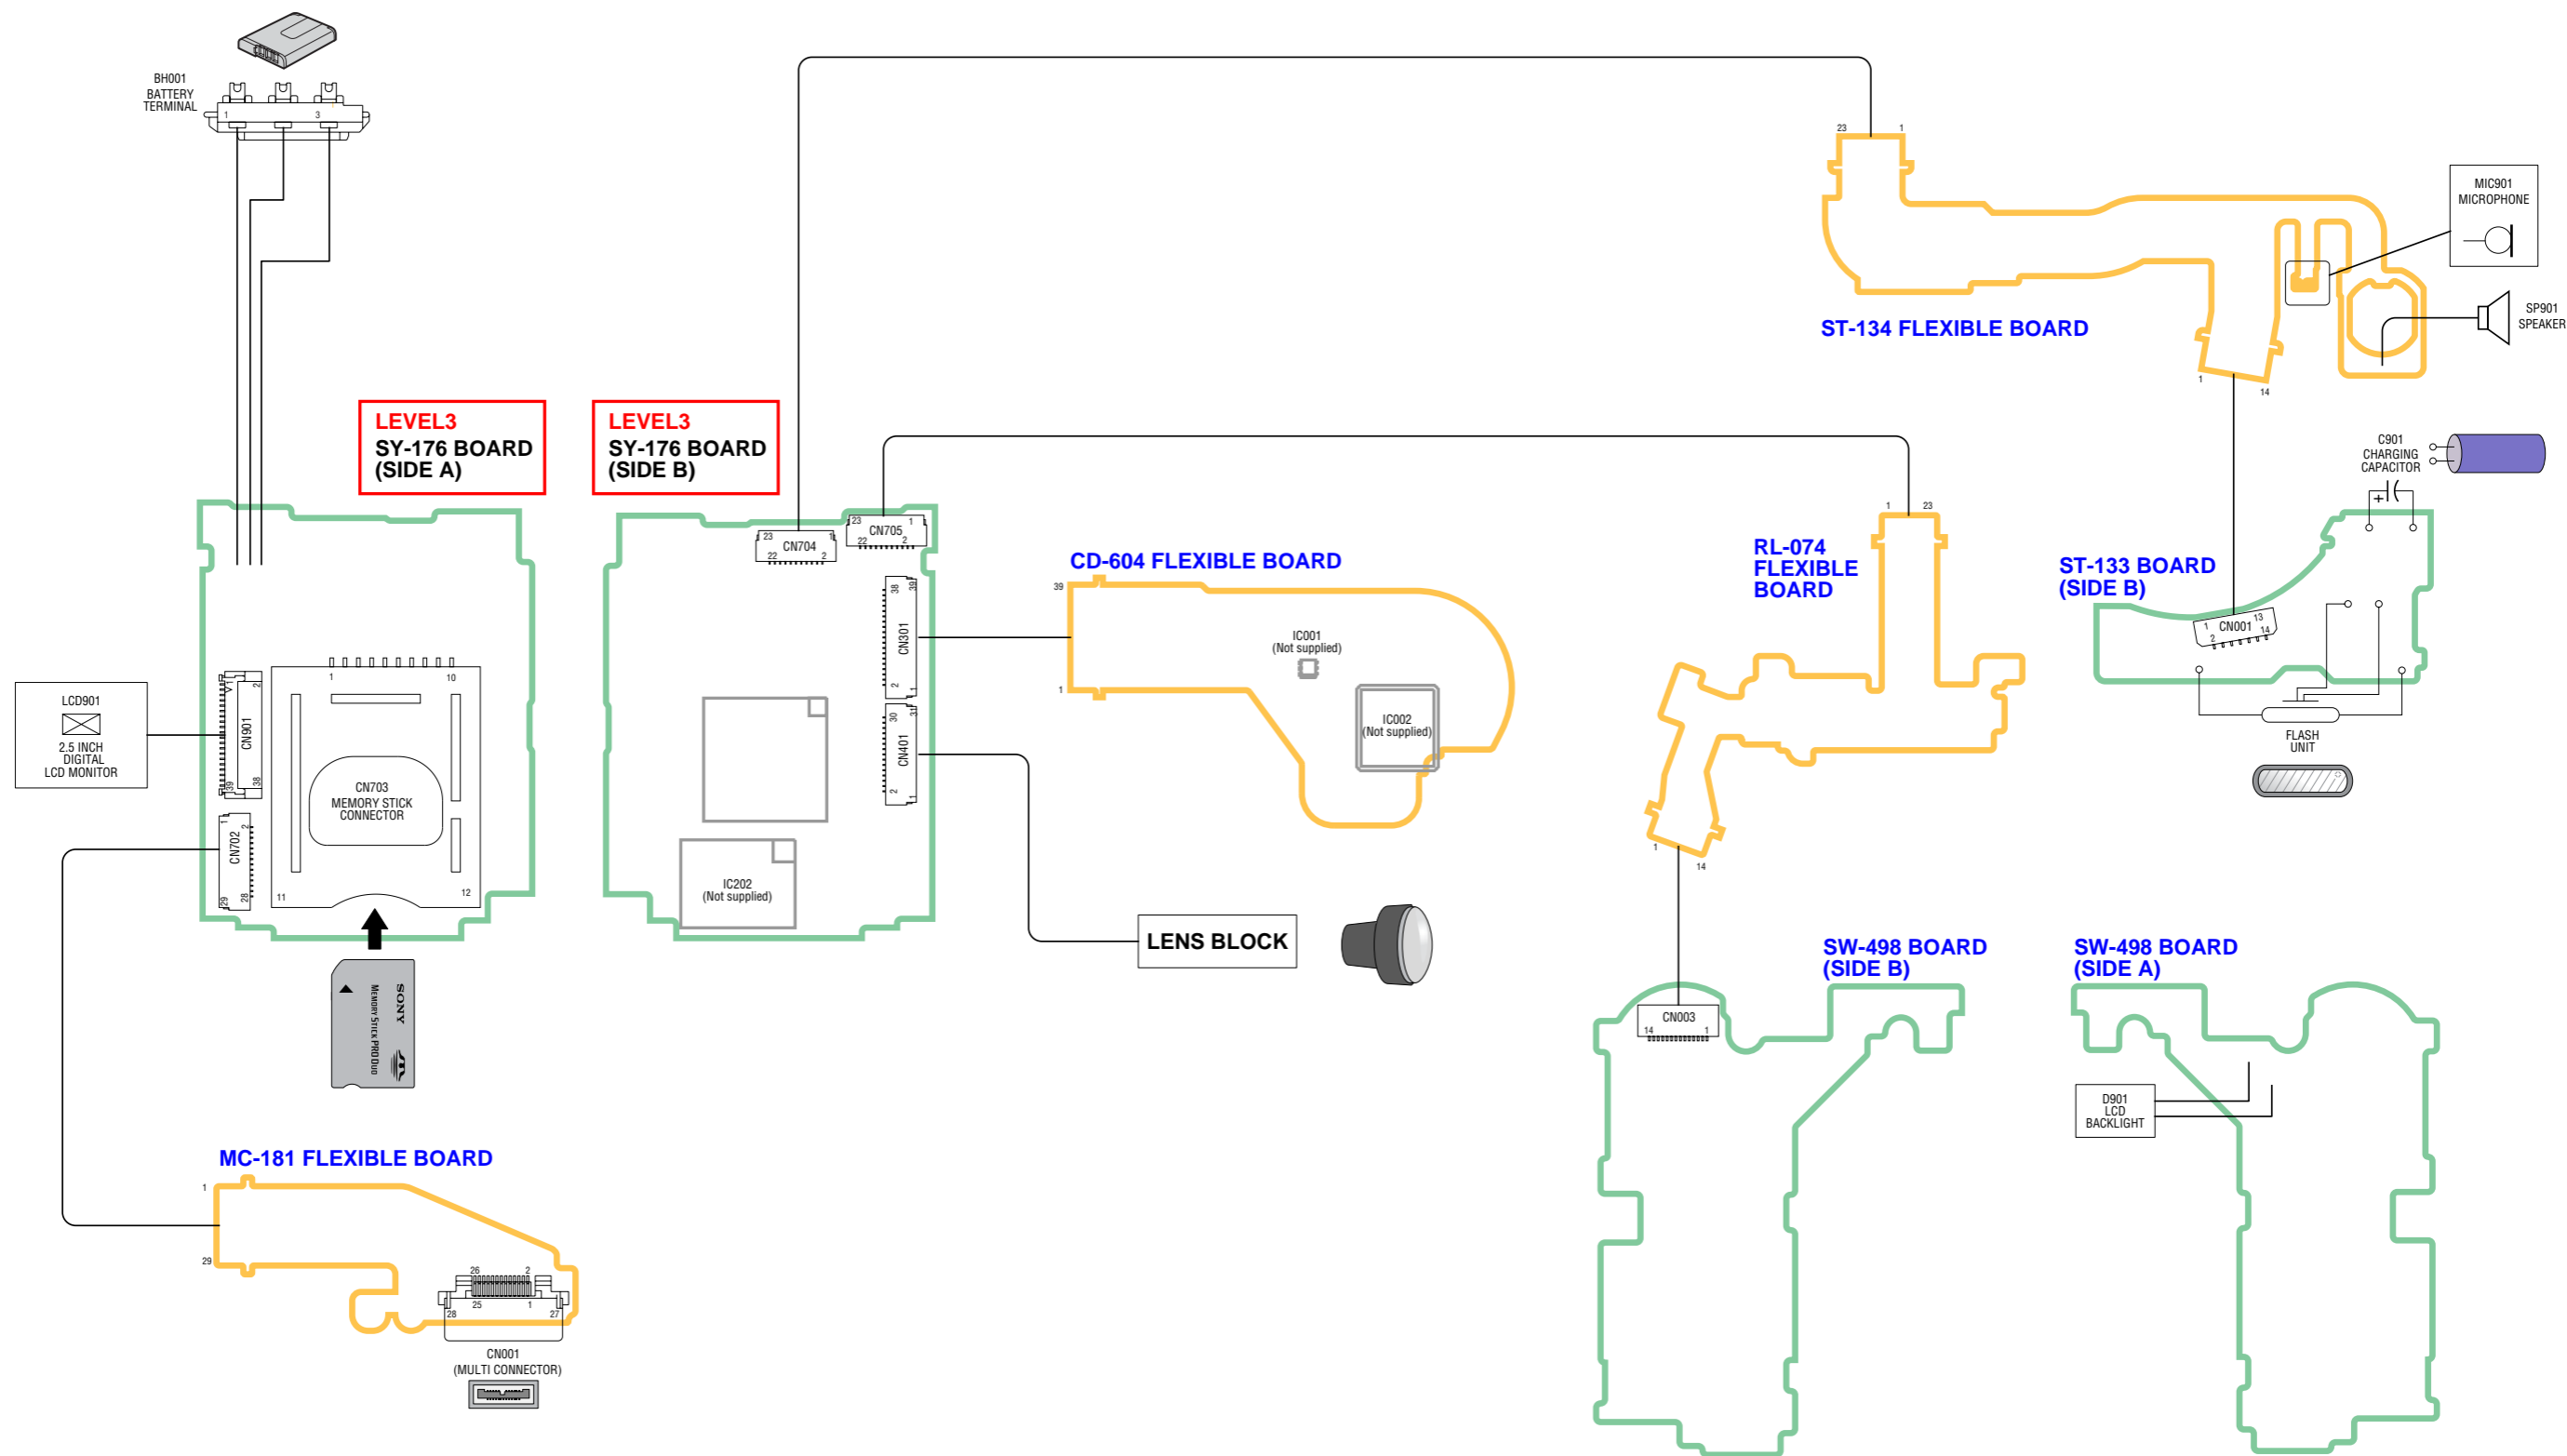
BH001
BATTERY
TERMINAL

1 3

LEVEL3
SY-176 BOARD
(SIDE A)

LEVEL3
SY-176 BOARD
(SIDE B)

23 1
ST-134 FLEXIBLE BOARD
MIC901
MICROPHONE
SP901
SPEAKER
1 14

C901
CHARGING
CAPACITOR

23 CN704 1
22 2
23 CN705 1
22 2

CD-604 FLEXIBLE BOARD
39
1
IC001
(Not supplied)
IC002
(Not supplied)

CN301
38 39
1 2
CN401
30 31
1 2

RL-074
FLEXIBLE
BOARD
1 23
1 14

ST-133 BOARD
(SIDE B)
1 CN001 13
2 14

FLASH
UNIT

LCD901
2.5 INCH
DIGITAL
LCD MONITOR

CN901
1 2
39 38

CN703
MEMORY STICK
CONNECTOR
1 10
11 12

CN702
1 2
29 28

IC202
(Not supplied)

LENS BLOCK

SONY
Memory Stick PRO Duo

SW-498 BOARD
(SIDE B)
CN003
14 1

SW-498 BOARD
(SIDE A)
D901
LCD
BACKLIGHT

MC-181 FLEXIBLE BOARD
1
29
26 2
28 25 1 27
CN001
(MULTI CONNECTOR)